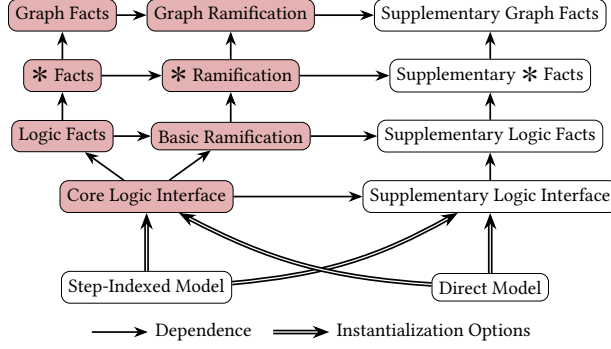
Graph Facts
Graph Ramification
Supplementary Graph Facts
$\ast$ Facts
$\ast$ Ramification
Supplementary $\ast$ Facts
Logic Facts
Basic Ramification
Supplementary Logic Facts
Core Logic Interface
Supplementary Logic Interface
Step-Indexed Model
Direct Model
Dependence
Instantialization Options